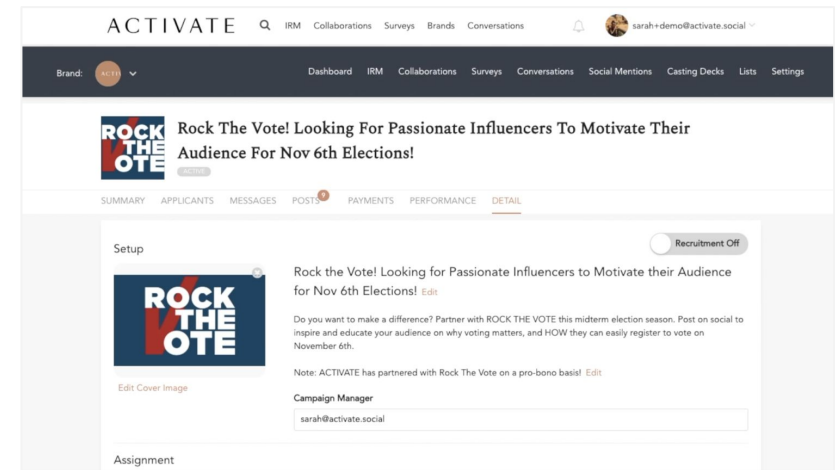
ACTIVATE IRM Collaborations Surveys Brands Conversations sarah+demo@activate.social

Brand: ACTIV

Dashboard IRM Collaborations Surveys Conversations Social Mentions Casting Decks Lists Settings

ROCK THE VOTE

Rock The Vote! Looking For Passionate Influencers To Motivate Their Audience For Nov 6th Elections!

ACTIVE

SUMMARY APPLICANTS MESSAGES POSTS 9 PAYMENTS PERFORMANCE DETAIL

Setup

Recruitment Off

ROCK THE VOTE

Edit Cover Image

Rock the Vote! Looking for Passionate Influencers to Motivate their Audience for Nov 6th Elections! Edit

Do you want to make a difference? Partner with ROCK THE VOTE this midterm election season. Post on social to inspire and educate your audience on why voting matters, and HOW they can easily register to vote on November 6th.

Note: ACTIVATE has partnered with Rock The Vote on a pro-bono basis! Edit

Campaign Manager

sarah@activate.social

Assignment